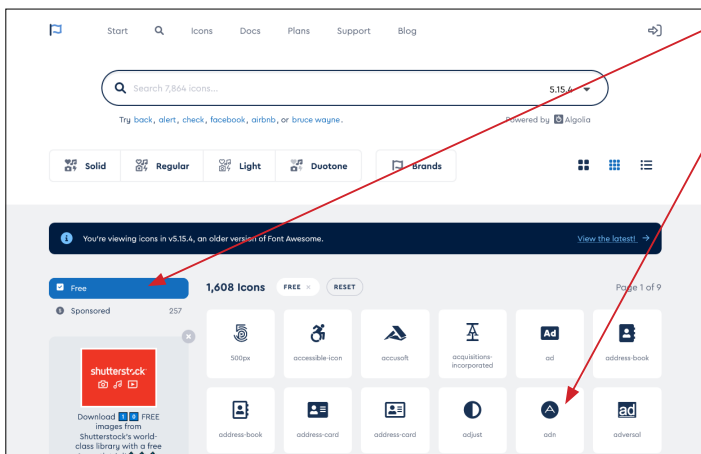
Start Icons Docs Plans Support Blog

Search 7,864 icons...

5.15.4

Try back, alert, check, facebook, airbnb, or bruce wayne.

Powered by Algolia

Solid Regular Light Duotone Brands

You're viewing icons in v5.15.4, an older version of Font Awesome.

View the latest!

Free

Sponsored 257

1,608 Icons FREE × RESET

Page 1 of 9

500px

accessible-icon

accusoft

acquisitions-incorporated

ad

address-book

shutterstock

Download 1 0 FREE images from Shutterstock's world-class library with a free

address-book

address-card

address-card

adjust

adn

adversal